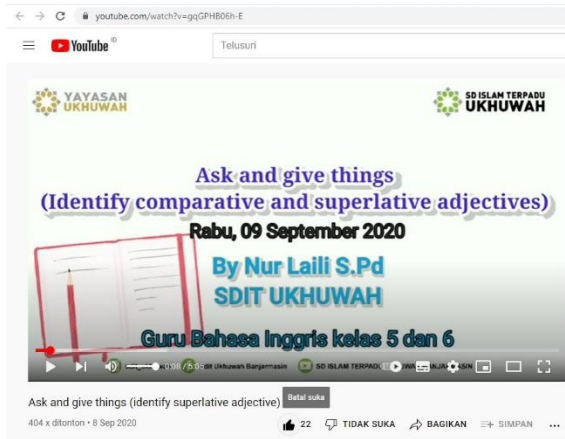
youtube.com/watch?v=gqGPHB06h-E

YouTube ID

Telusuri

YAYASAN UKHUWAH

SD ISLAM TERPADU UKHUWAH

Ask and give things
(Identify comparative and superlative adjectives)

Rabu, 09 September 2020

By Nur Laili S.Pd
SDIT UKHUWAH

Guru Bahasa Inggris kelas 5 dan 6

0:08 / 5:05 SDIT Ukhuwah Banjarmasin SD ISLAM TERPADU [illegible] BANJARMASIN

Ask and give things (identify superlative adjective)

Batal suka

404 x ditonton • 8 Sep 2020

22 TIDAK SUKA BAGIKAN SIMPAN ...